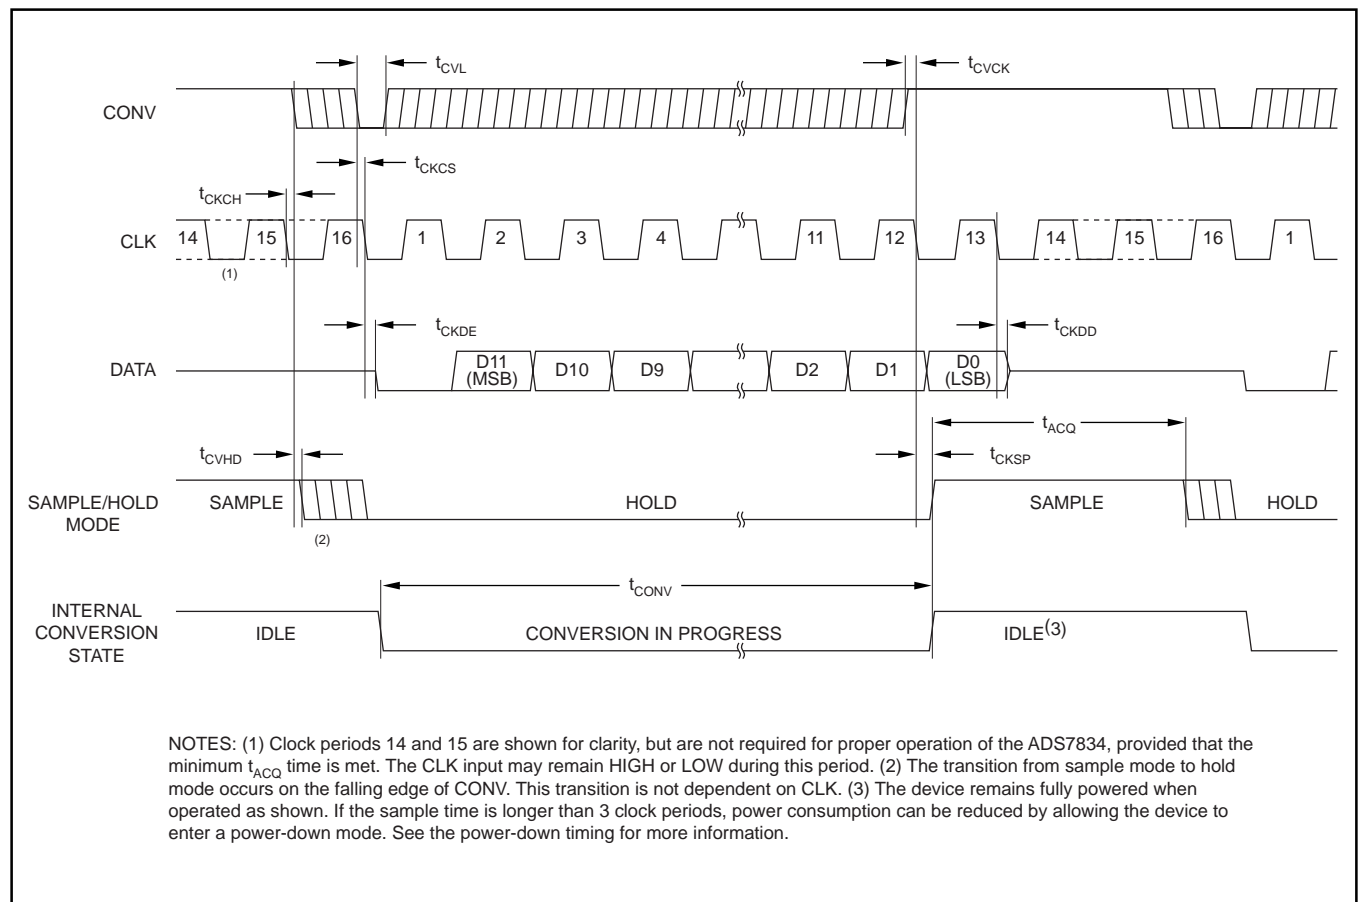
$t_{CVL}$

$t_{CVCK}$

CONV

$t_{CKCS}$

$t_{CKCH}$

CLK

14 15 16 1 2 3 4 11 12 13 14 15 16 1

(1)

$t_{CKDE}$

$t_{CKDD}$

DATA

D11 (MSB) D10 D9 D2 D1 D0 (LSB)

$t_{ACQ}$

$t_{CVHD}$

$t_{CKSP}$

SAMPLE/HOLD MODE

SAMPLE HOLD SAMPLE HOLD

(2)

$t_{CONV}$

INTERNAL CONVERSION STATE

IDLE CONVERSION IN PROGRESS IDLE$^{(3)}$

NOTES: (1) Clock periods 14 and 15 are shown for clarity, but are not required for proper operation of the ADS7834, provided that the minimum $t_{ACQ}$ time is met. The CLK input may remain HIGH or LOW during this period. (2) The transition from sample mode to hold mode occurs on the falling edge of CONV. This transition is not dependent on CLK. (3) The device remains fully powered when operated as shown. If the sample time is longer than 3 clock periods, power consumption can be reduced by allowing the device to enter a power-down mode. See the power-down timing for more information.